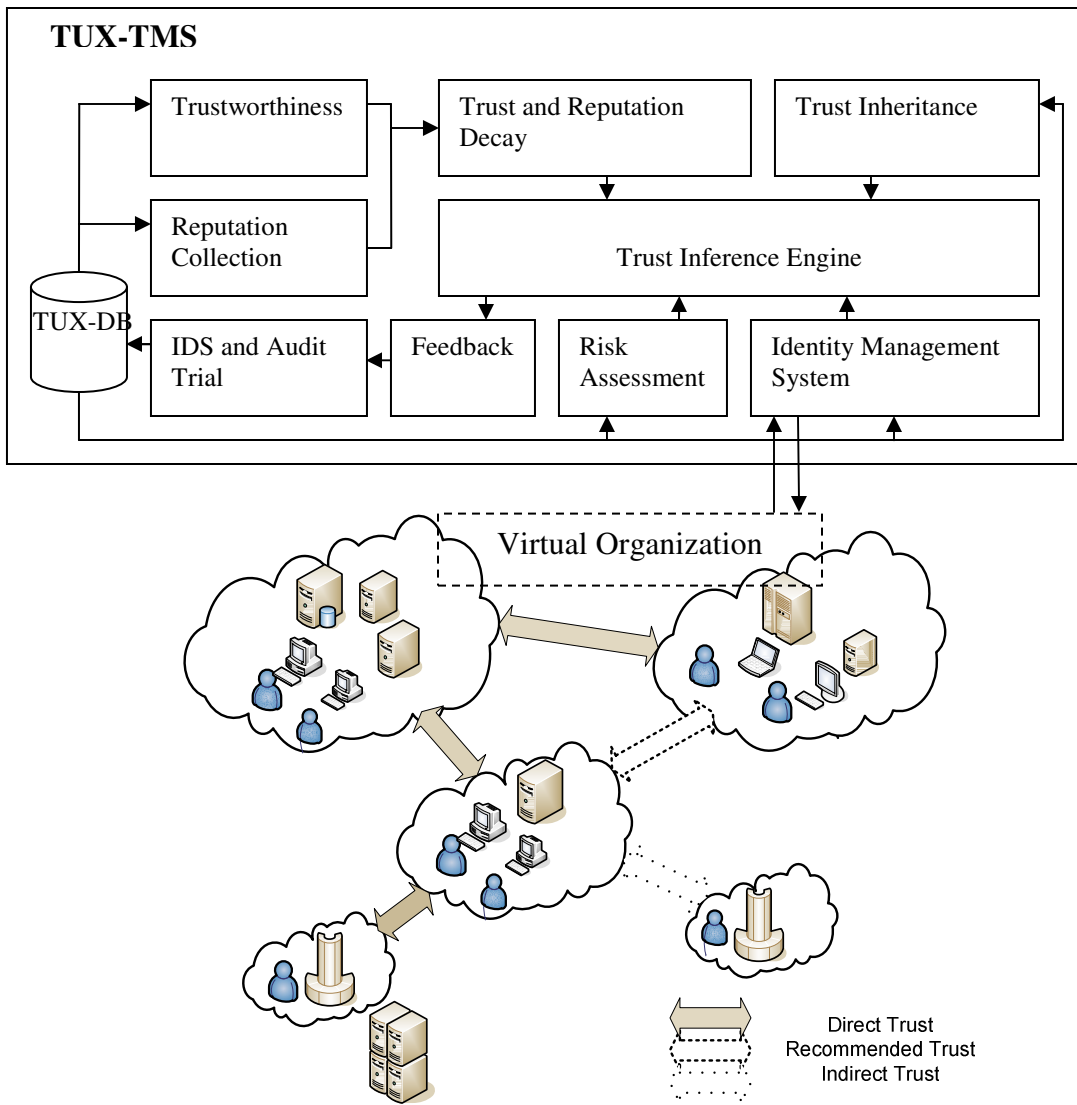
TUX-TMS

Trustworthiness

Trust and Reputation Decay

Trust Inheritance

Reputation Collection

Trust Inference Engine

TUX-DB

IDS and Audit Trial

Feedback

Risk Assessment

Identity Management System

Virtual Organization

Direct Trust
Recommended Trust
Indirect Trust